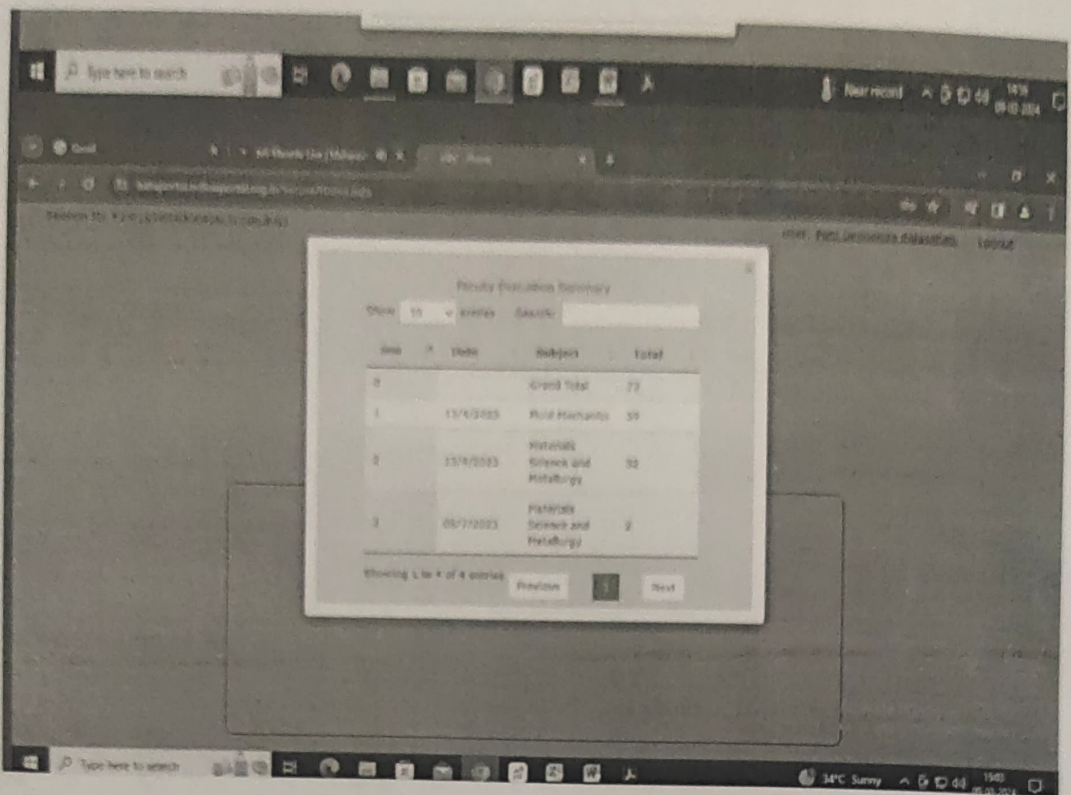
Type here to search

Near record

Faculty Evaluation Summary

Show 10 entries Search:

| Sno | Date | Subject | Total |
|---|---|---|---|
| 0 | | Grand Total | 73 |
| 1 | 13/4/2023 | Fluid Mechanics | 39 |
| 2 | 13/4/2023 | Materials Science and Metallurgy | 32 |
| 3 | 05/7/2023 | Materials Science and Metallurgy | 2 |

Showing 1 to 4 of 4 entries

Previous 1 Next

Logout

Type here to search

34°C Sunny